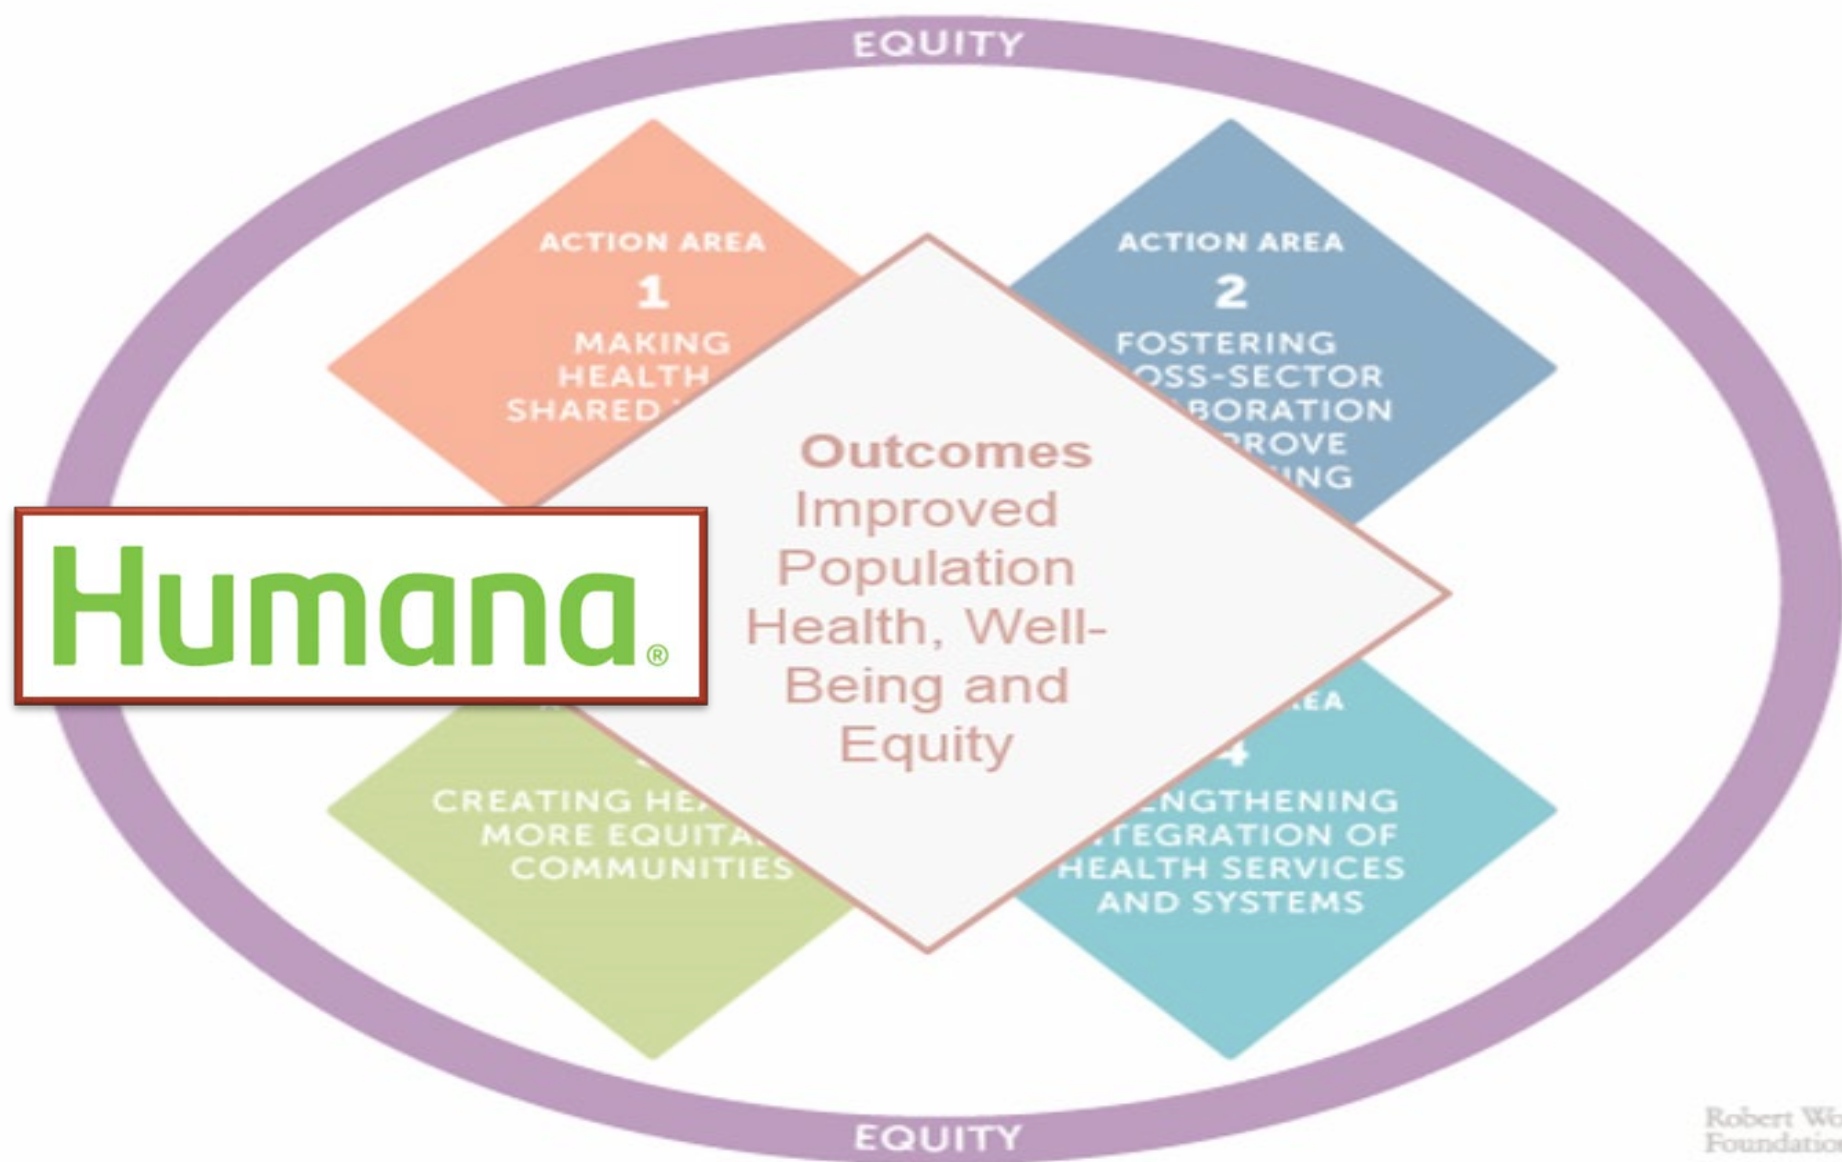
EQUITY

ACTION AREA
1
MAKING HEALTH SHARED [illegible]

ACTION AREA
2
FOSTERING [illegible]OSS-SECTOR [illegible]BORATION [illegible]PROVE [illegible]ING

Outcomes
Improved Population Health, Well-Being and Equity

Humana®

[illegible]
CREATING HEA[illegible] MORE EQUITA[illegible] COMMUNITIES

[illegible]REA
4
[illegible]ENGTHENING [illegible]TEGRATION OF HEALTH SERVICES AND SYSTEMS

EQUITY

Robert Wo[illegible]
Foundatio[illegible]